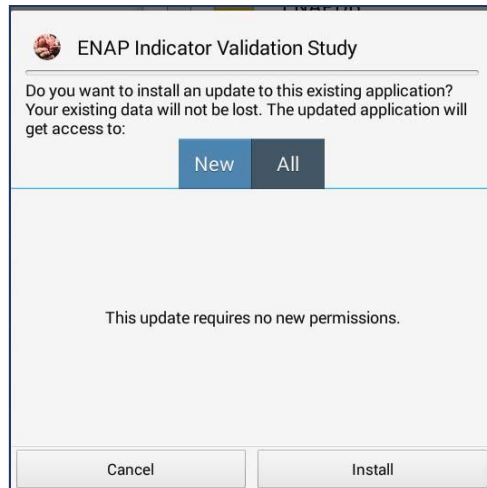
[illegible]

ENAP Indicator Validation Study

Do you want to install an update to this existing application? Your existing data will not be lost. The updated application will get access to:

New All

This update requires no new permissions.

Cancel Install